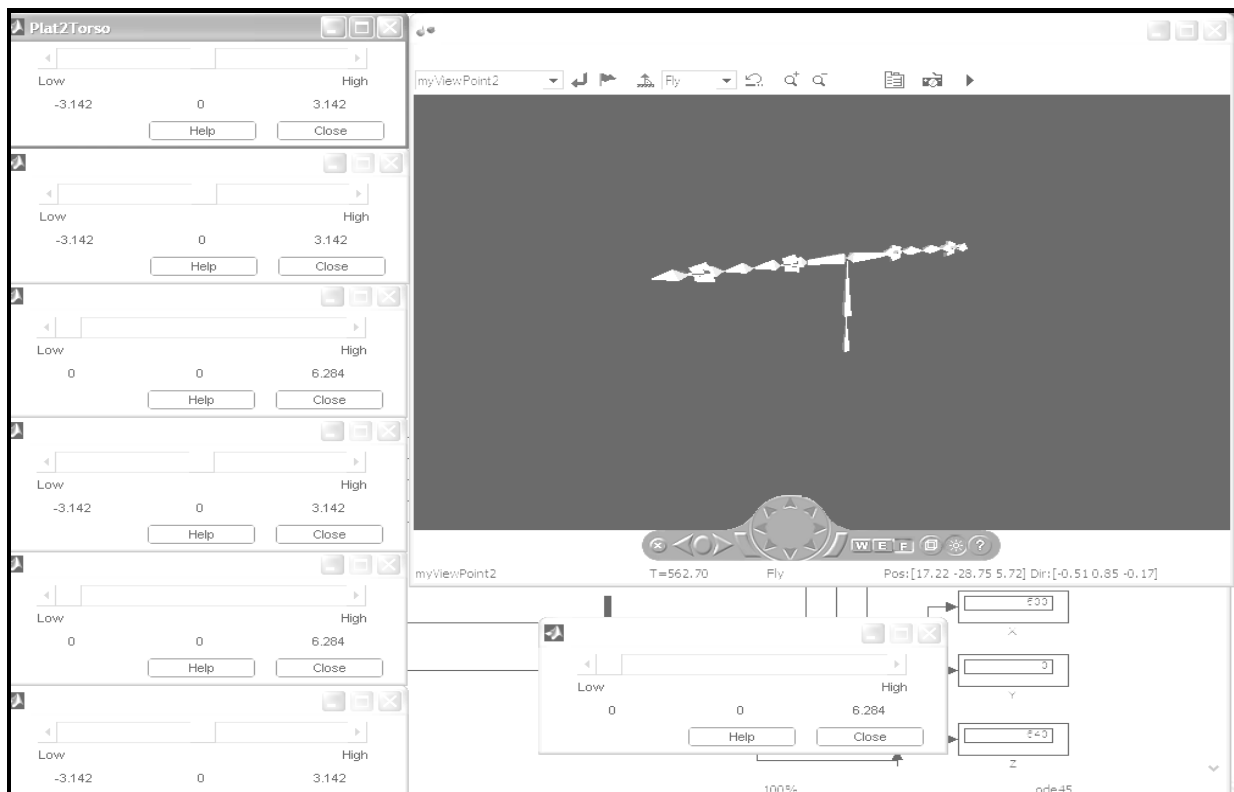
Plat2Torso

Low High
-3.142 0 3.142
Help Close

Low High
-3.142 0 3.142
Help Close

Low High
0 0 6.284
Help Close

Low High
-3.142 0 3.142
Help Close

Low High
0 0 6.284
Help Close

Low High
-3.142 0 3.142

myViewPoint2 Fly

myViewPoint2 T=562.70 Fly Pos:[17.22 -28.75 5.72] Dir:[-0.51 0.85 -0.17]

W E F

Low High
0 0 6.284
Help Close

500
X
0
Y
540
Z

100%
ode45